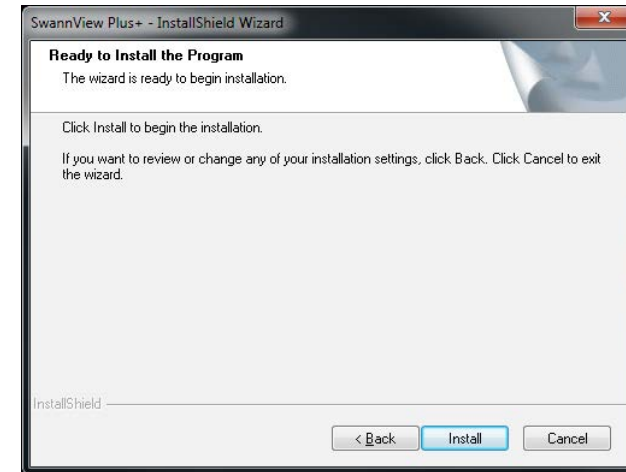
SwannView Plus+ - InstallShield Wizard

Ready to Install the Program

The wizard is ready to begin installation.

Click Install to begin the installation.

If you want to review or change any of your installation settings, click Back. Click Cancel to exit the wizard.

InstallShield

< Back

Install

Cancel